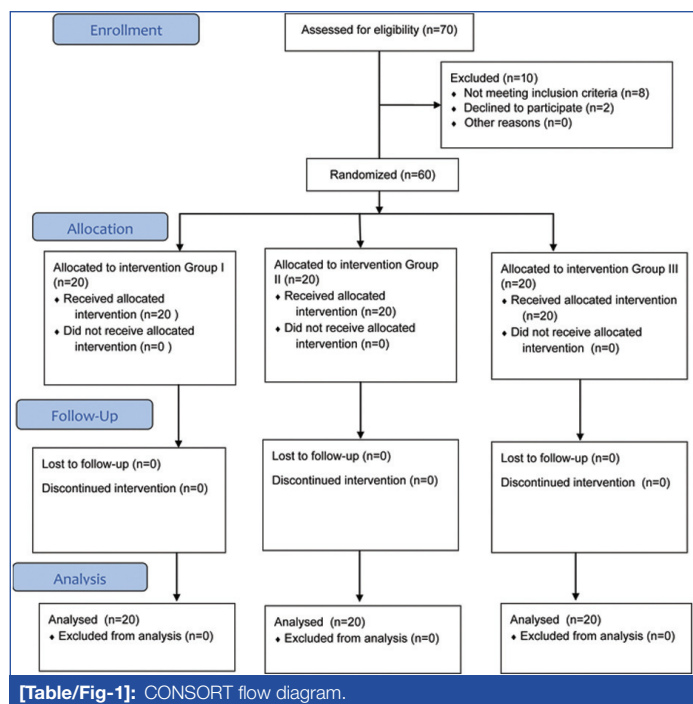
Enrollment

Assessed for eligibility (n=70)

Excluded (n=10)
♦ Not meeting inclusion criteria (n=8)
♦ Declined to participate (n=2)
♦ Other reasons (n=0)

Randomized (n=60)

Allocation

Allocated to intervention Group I (n=20)
♦ Received allocated intervention (n=20 )
♦ Did not receive allocated intervention (n=0 )

Allocated to intervention Group II (n=20)
♦ Received allocated intervention (n=20)
♦ Did not receive allocated intervention (n=0)

Allocated to intervention Group III (n=20)
♦ Received allocated intervention (n=20)
♦ Did not receive allocated intervention (n=0)

Follow-Up

Lost to follow-up (n=0)
Discontinued intervention (n=0)

Lost to follow-up (n=0)
Discontinued intervention (n=0)

Lost to follow-up (n=0)
Discontinued intervention (n=0)

Analysis

Analysed (n=20)
♦ Excluded from analysis (n=0)

Analysed (n=20)
♦ Excluded from analysis (n=0)

Analysed (n=20)
♦ Excluded from analysis (n=0)

[Table/Fig-1]: CONSORT flow diagram.